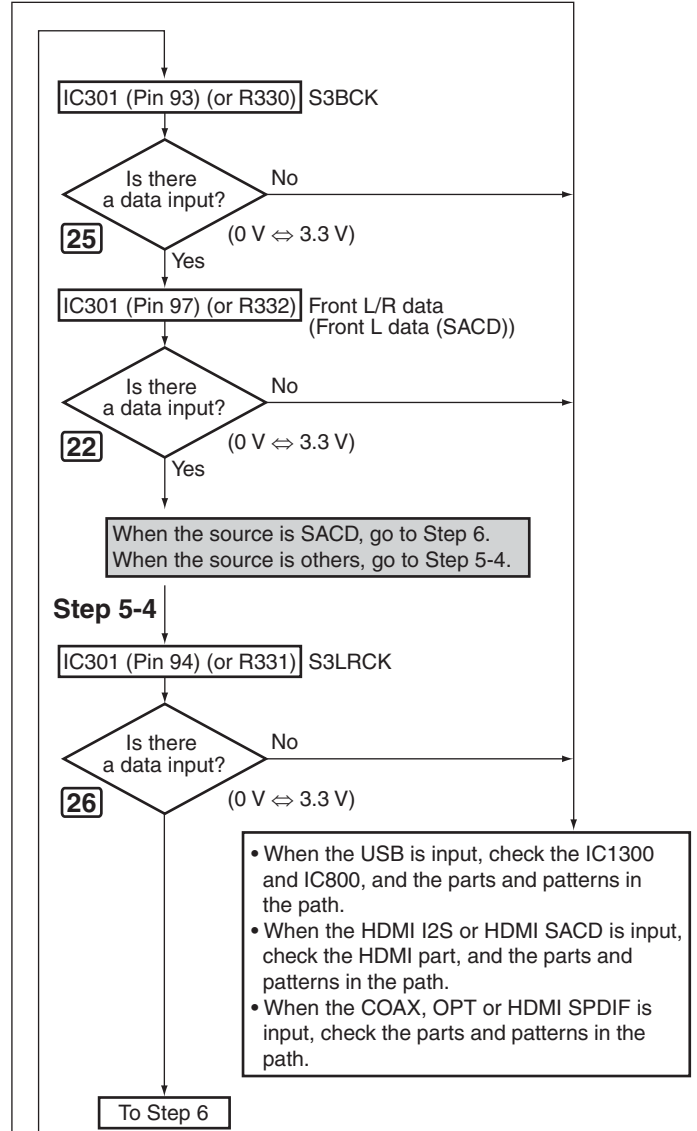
IC301 (Pin 93) (or R330) S3BCK

Is there a data input?

No

25

(0 V $\Leftrightarrow$ 3.3 V)

Yes

IC301 (Pin 97) (or R332) Front L/R data (Front L data (SACD))

Is there a data input?

No

22

(0 V $\Leftrightarrow$ 3.3 V)

Yes

When the source is SACD, go to Step 6.
When the source is others, go to Step 5-4.

Step 5-4

IC301 (Pin 94) (or R331) S3LRCK

Is there a data input?

No

26

(0 V $\Leftrightarrow$ 3.3 V)

• When the USB is input, check the IC1300 and IC800, and the parts and patterns in the path.
• When the HDMI I2S or HDMI SACD is input, check the HDMI part, and the parts and patterns in the path.
• When the COAX, OPT or HDMI SPDIF is input, check the parts and patterns in the path.

To Step 6